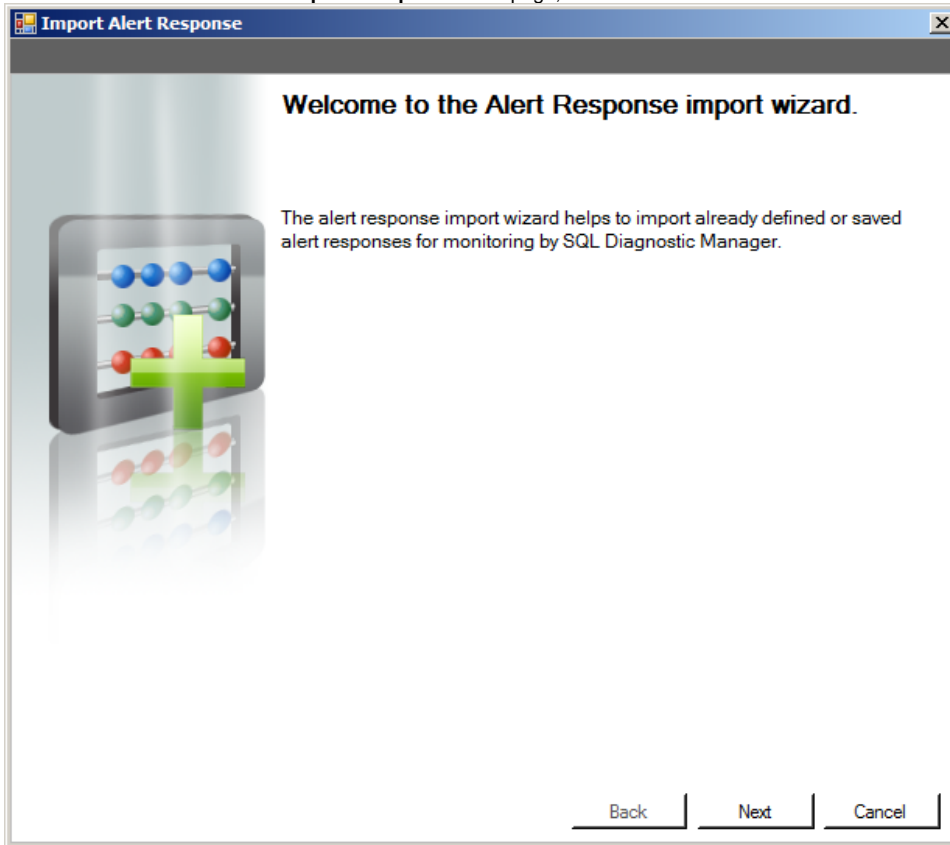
Import Alert Response

Welcome to the Alert Response import wizard.

The alert response import wizard helps to import already defined or saved alert responses for monitoring by SQL Diagnostic Manager.

Back Next Cancel